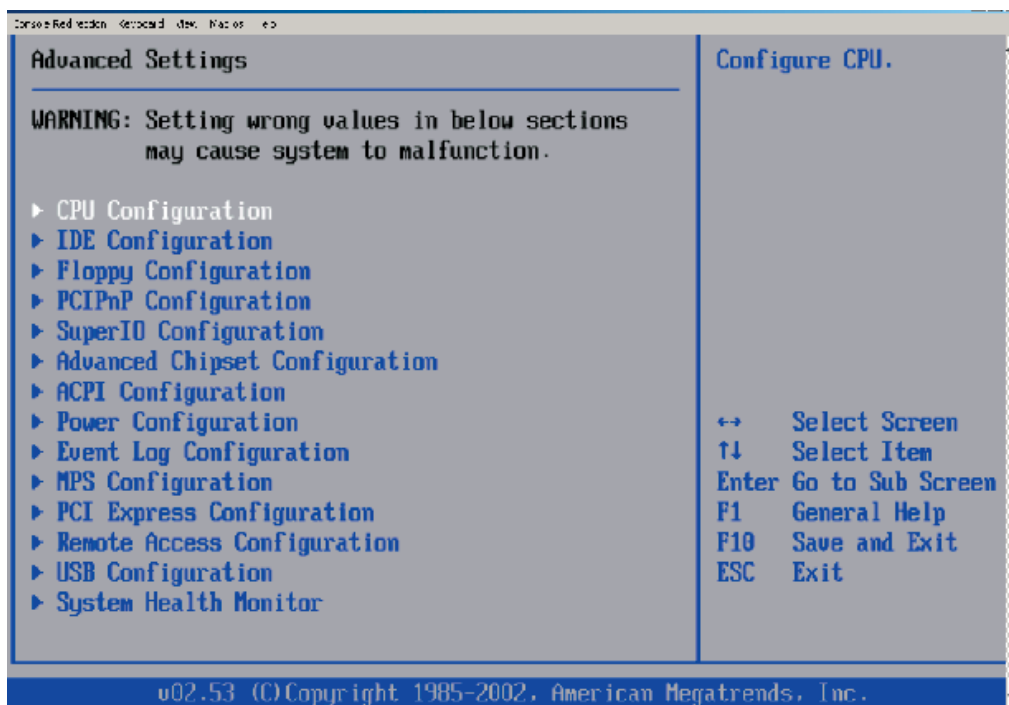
Console Redirection Keyboard View Macros Help

Advanced Settings

WARNING: Setting wrong values in below sections may cause system to malfunction.

▶ CPU Configuration
▶ IDE Configuration
▶ Floppy Configuration
▶ PCIPnP Configuration
▶ SuperIO Configuration
▶ Advanced Chipset Configuration
▶ ACPI Configuration
▶ Power Configuration
▶ Event Log Configuration
▶ MPS Configuration
▶ PCI Express Configuration
▶ Remote Access Configuration
▶ USB Configuration
▶ System Health Monitor

Configure CPU.

↔ Select Screen
↑↓ Select Item
Enter Go to Sub Screen
F1 General Help
F10 Save and Exit
ESC Exit

v02.53 (C)Copyright 1985-2002, American Megatrends, Inc.